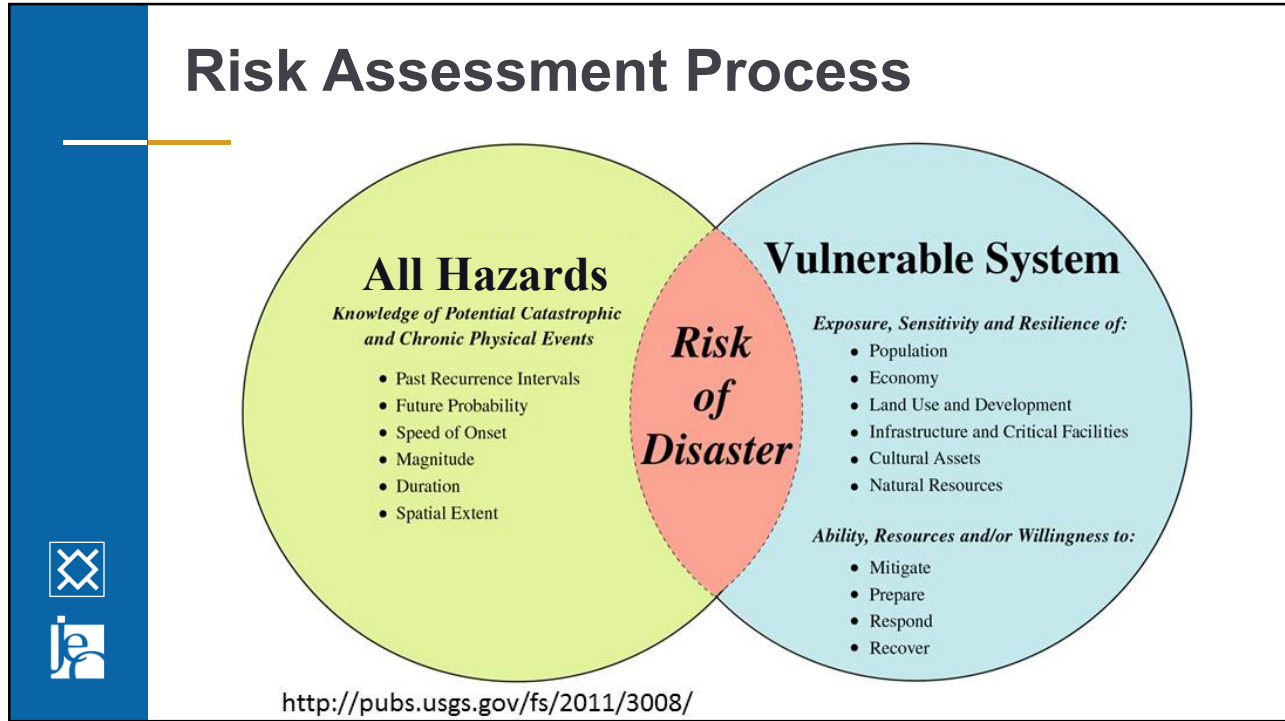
Risk Assessment Process

All Hazards

Knowledge of Potential Catastrophic and Chronic Physical Events

- Past Recurrence Intervals
- Future Probability
- Speed of Onset
- Magnitude
- Duration
- Spatial Extent

Risk of Disaster

Vulnerable System

Exposure, Sensitivity and Resilience of:

- Population
- Economy
- Land Use and Development
- Infrastructure and Critical Facilities
- Cultural Assets
- Natural Resources

Ability, Resources and/or Willingness to:

- Mitigate
- Prepare
- Respond
- Recover

http://pubs.usgs.gov/fs/2011/3008/